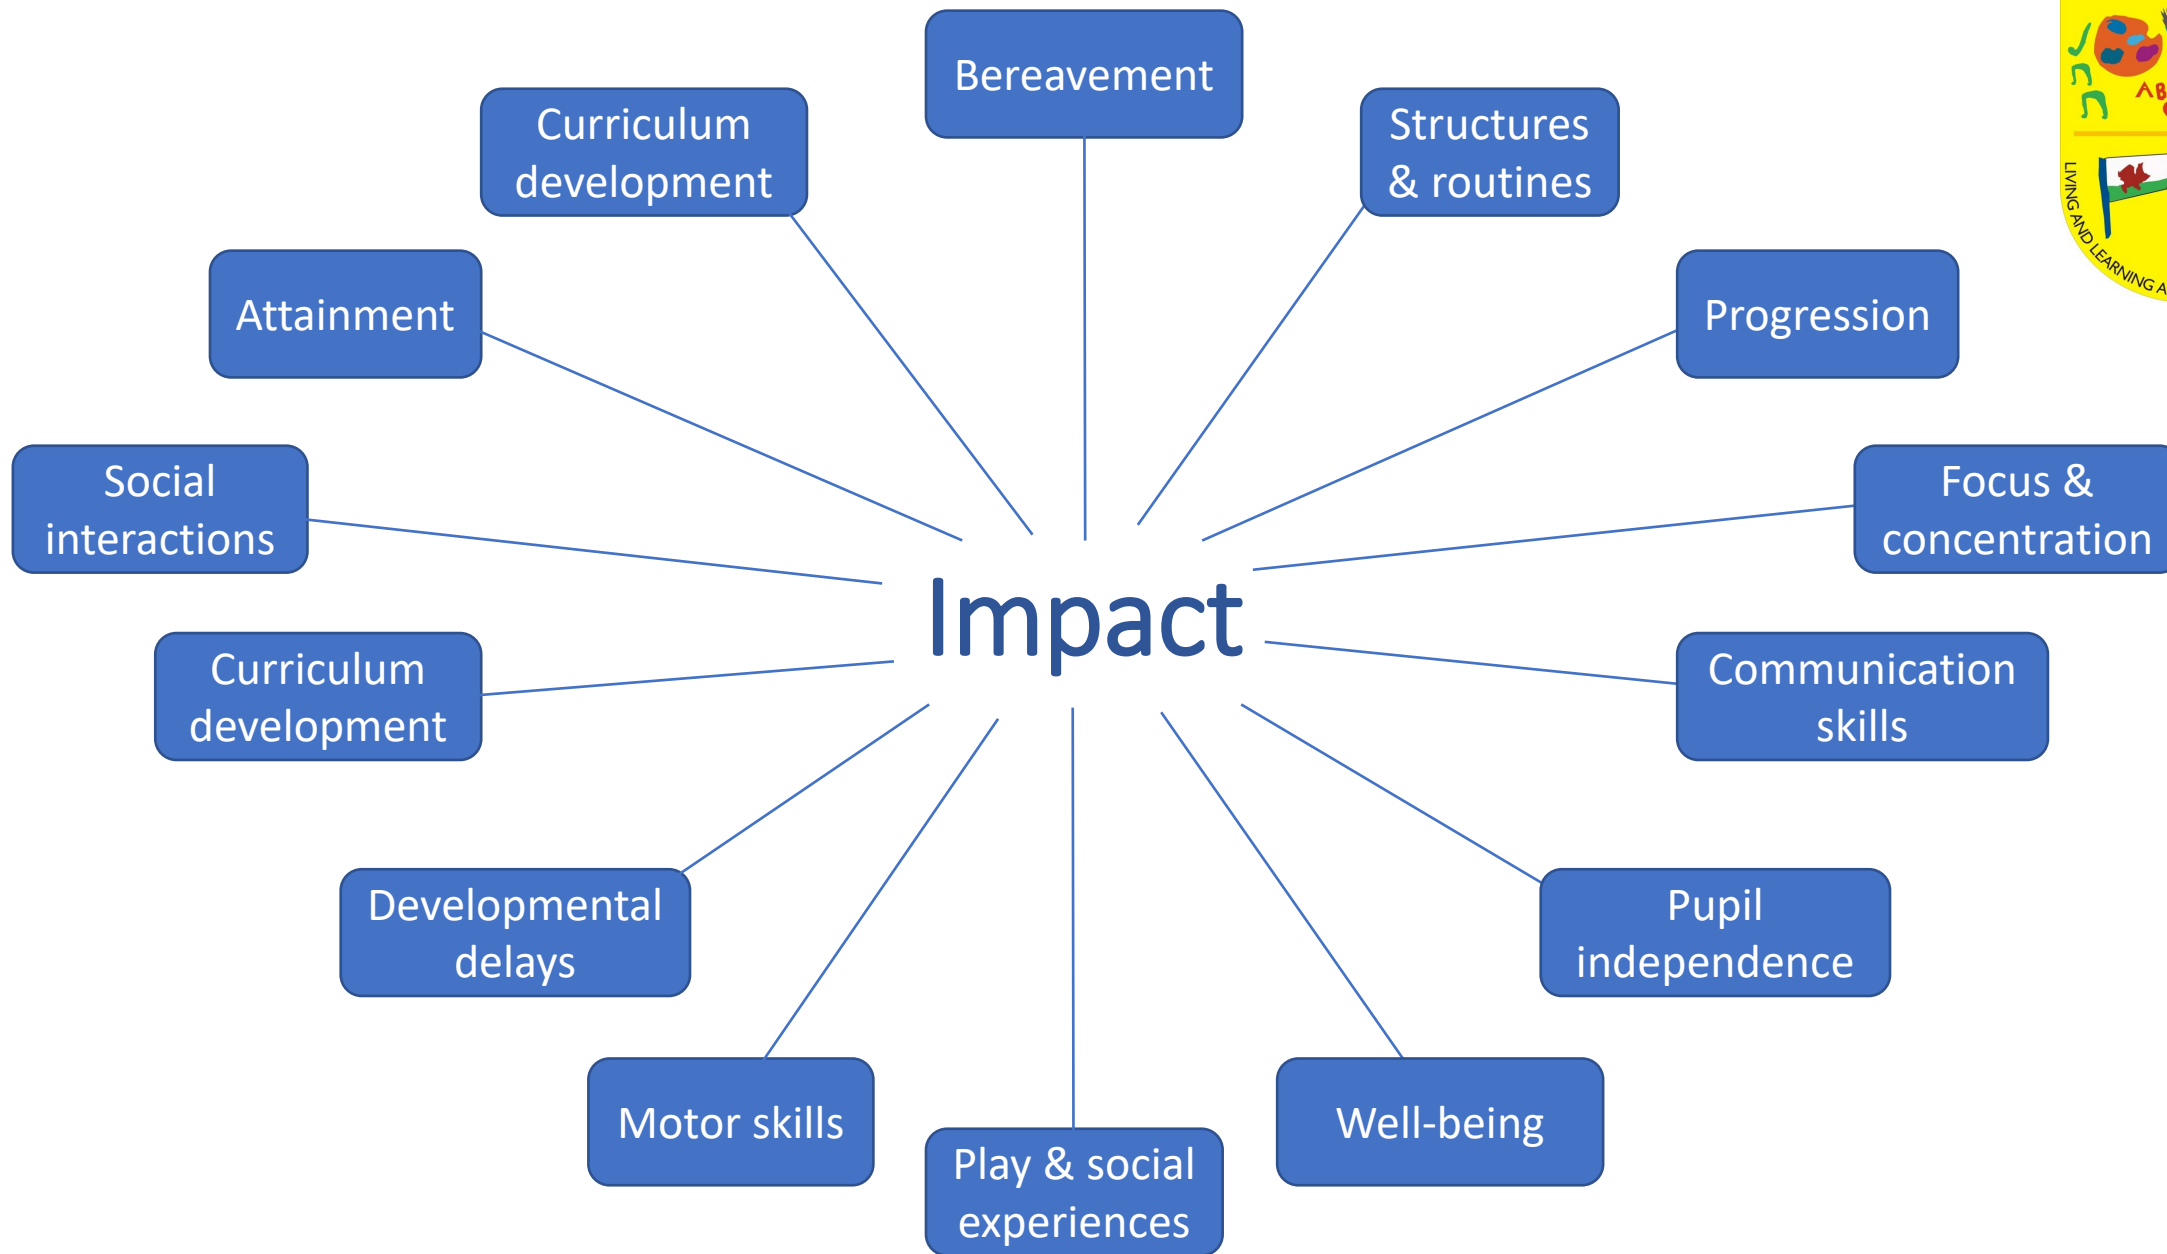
Bereavement

Curriculum development

Structures & routines

Attainment

Progression

Social interactions

Impact

Focus & concentration

Curriculum development

Communication skills

Developmental delays

Pupil independence

Motor skills

Play & social experiences

Well-being

AB

LIVING AND LEARNING A